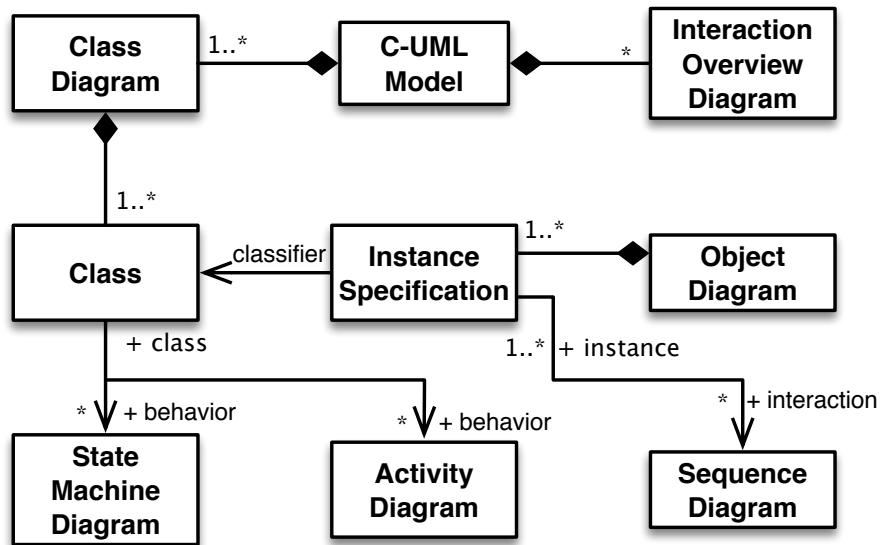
Class Diagram

1..*

C-UML Model

*

Interaction Overview Diagram

1..*

Class

classifier

Instance Specification

1..*

Object Diagram

+ class

1..*

+ instance

*

+ behavior

*

+ behavior

*

+ interaction

State Machine Diagram

Activity Diagram

Sequence Diagram